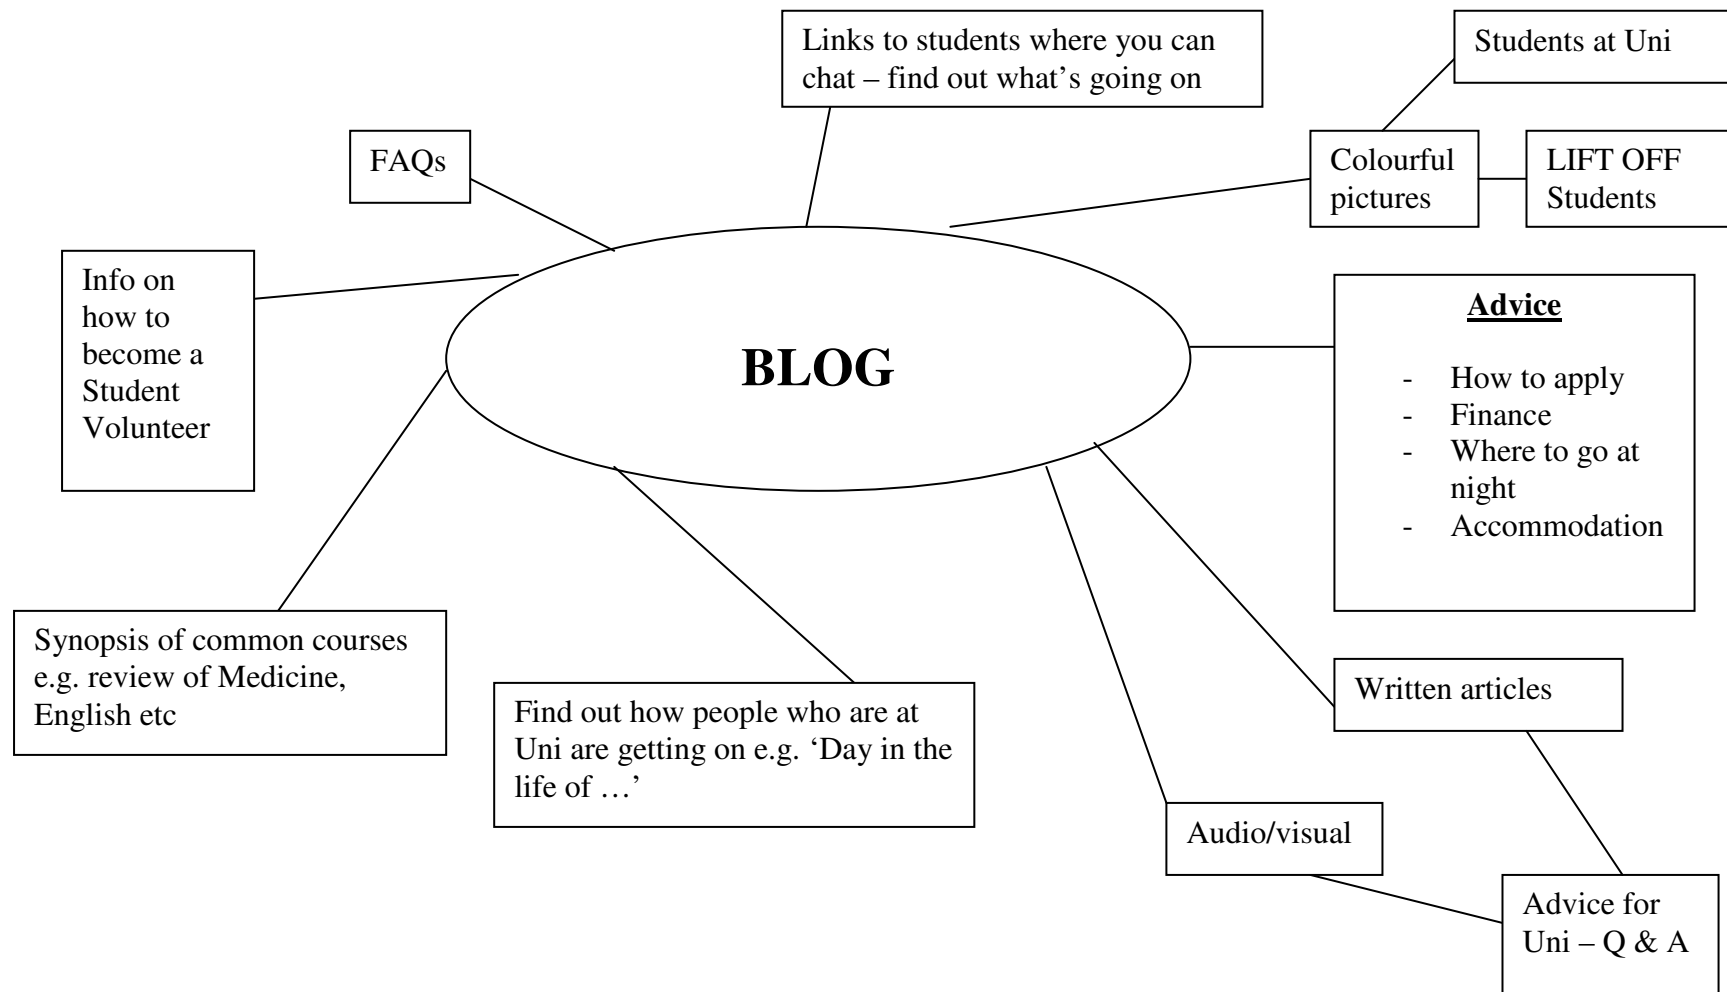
Links to students where you can chat – find out what's going on

Students at Uni

FAQs

Colourful pictures

LIFT OFF Students

Info on how to become a Student Volunteer

BLOG

**Advice**

- How to apply
- Finance
- Where to go at night
- Accommodation

Synopsis of common courses e.g. review of Medicine, English etc

Find out how people who are at Uni are getting on e.g. 'Day in the life of …'

Written articles

Audio/visual

Advice for Uni – Q & A